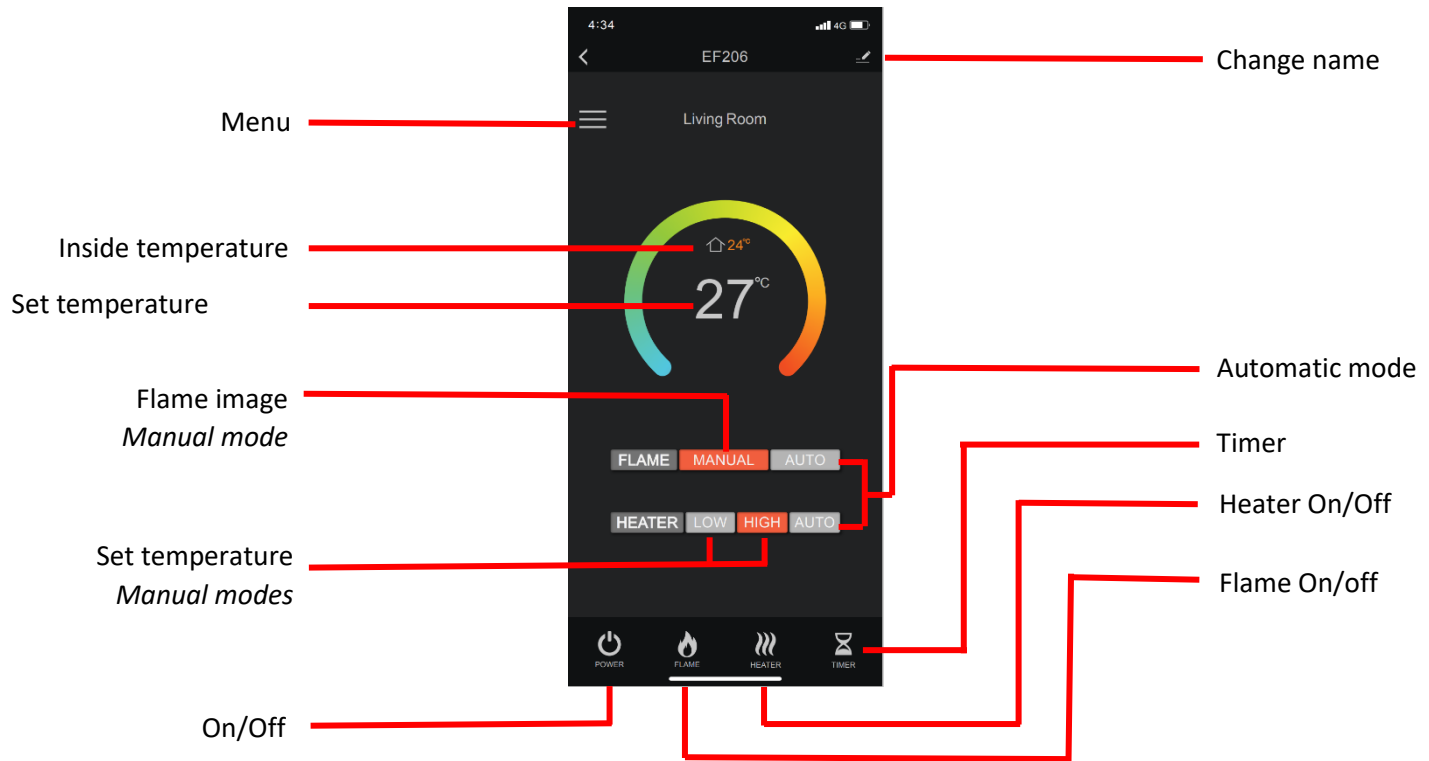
4:34 4G

EF206

Change name

Menu

Living Room

Inside temperature

24°C

Set temperature

27°C

Automatic mode

Flame image
*Manual mode*

Timer

FLAME MANUAL AUTO

Heater On/Off

HEATER LOW HIGH AUTO

Set temperature
*Manual modes*

Flame On/off

POWER FLAME HEATER TIMER

On/Off